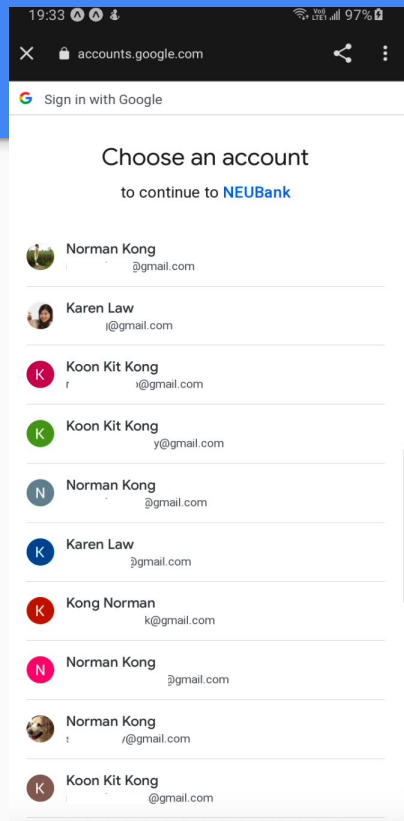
19:33 97%

accounts.google.com

Sign in with Google

Choose an account

to continue to NEUBank

Norman Kong
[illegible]@gmail.com

Karen Law
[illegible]@gmail.com

K
Koon Kit Kong
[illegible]@gmail.com

K
Koon Kit Kong
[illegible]y@gmail.com

N
Norman Kong
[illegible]@gmail.com

K
Karen Law
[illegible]@gmail.com

K
Kong Norman
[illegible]k@gmail.com

N
Norman Kong
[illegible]@gmail.com

Norman Kong
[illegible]@gmail.com

K
Koon Kit Kong
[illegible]@gmail.com